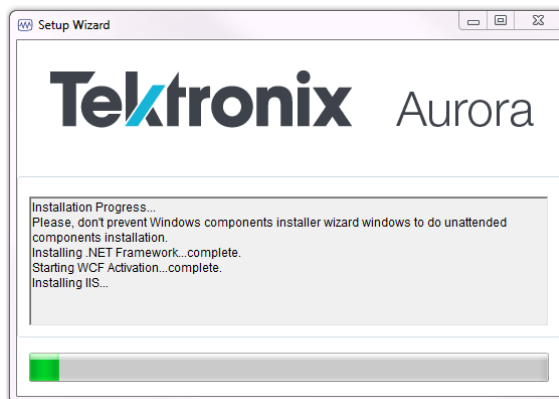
Setup Wizard

Tektronix Aurora

Installation Progress...
Please, don't prevent Windows components installer wizard windows to do unattended components installation.
Installing .NET Framework...complete.
Starting WCF Activation...complete.
Installing IIS...